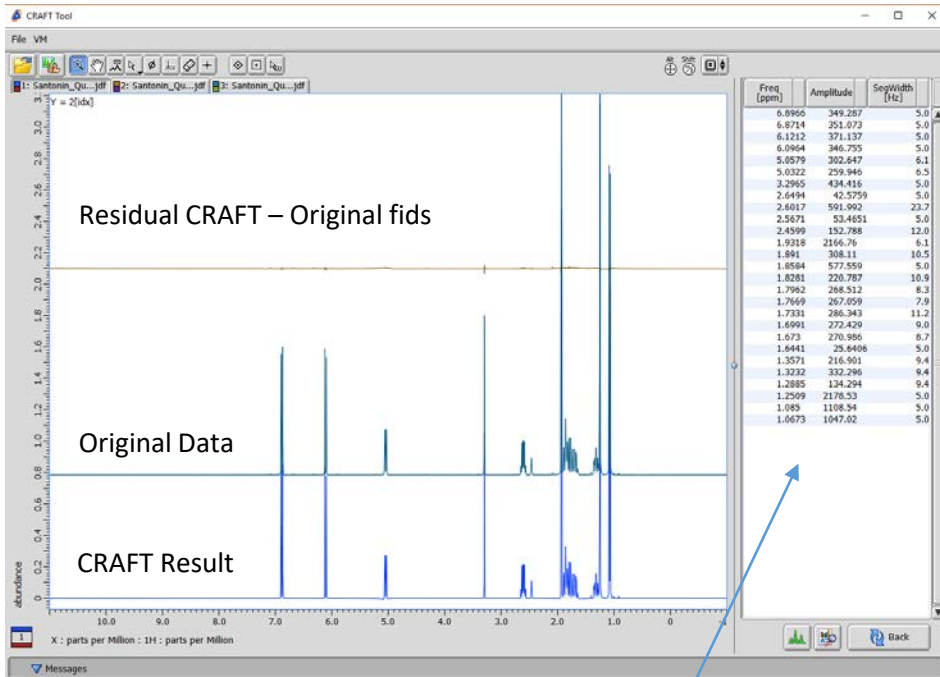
CRAFT Tool

File VM

1: Santonin_Qu....jdf 2: Santonin_Qu....jdf 3: Santonin_Qu....jdf

Y = 2[idx]

Residual CRAFT – Original fids

Original Data

CRAFT Result

abundance

3.0 2.8 2.6 2.4 2.2 2.0 1.8 1.6 1.4 1.2 1.0 0.8 0.6 0.4 0.2 0

10.0 9.0 8.0 7.0 6.0 5.0 4.0 3.0 2.0 1.0 0

X : parts per Million : 1H : parts per Million

| Freq [ppm] | Amplitude | SegWidth [Hz] |
|---|---|---|
| 6.8966 | 349.287 | 5.0 |
| 6.8714 | 351.073 | 5.0 |
| 6.1212 | 371.137 | 5.0 |
| 6.0964 | 346.755 | 5.0 |
| 5.0579 | 302.647 | 6.1 |
| 5.0322 | 259.946 | 6.5 |
| 3.2965 | 434.416 | 5.0 |
| 2.6494 | 42.5759 | 5.0 |
| 2.6017 | 591.992 | 23.7 |
| 2.5671 | 53.4651 | 5.0 |
| 2.4599 | 152.788 | 12.0 |
| 1.9318 | 2166.76 | 6.1 |
| 1.891 | 308.11 | 10.5 |
| 1.8584 | 577.559 | 5.0 |
| 1.8281 | 220.787 | 10.9 |
| 1.7962 | 268.512 | 8.3 |
| 1.7669 | 267.059 | 7.9 |
| 1.7331 | 286.343 | 11.2 |
| 1.6991 | 272.429 | 9.0 |
| 1.673 | 270.986 | 8.7 |
| 1.6441 | 25.6406 | 5.0 |
| 1.3571 | 216.901 | 9.4 |
| 1.3232 | 332.296 | 9.4 |
| 1.2885 | 134.294 | 9.4 |
| 1.2509 | 2178.53 | 5.0 |
| 1.085 | 1108.54 | 5.0 |
| 1.0673 | 1047.02 | 5.0 |

Back

Messages